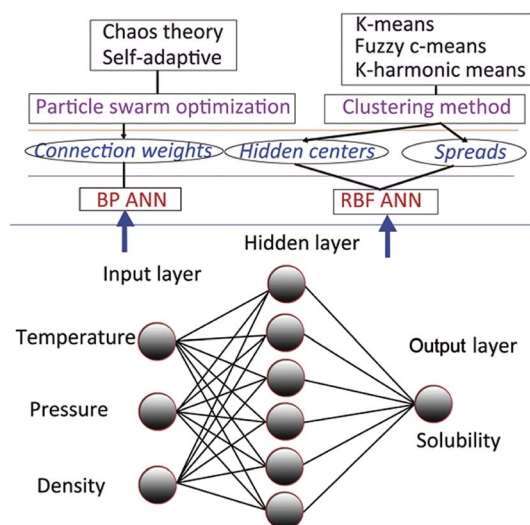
Chaos theory
Self-adaptive

K-means
Fuzzy c-means
K-harmonic means

Particle swarm optimization

Clustering method

Connection weights

Hidden centers

Spreads

BP ANN

RBF ANN

Hidden layer

Input layer

Temperature

Pressure

Density

Output layer

Solubility